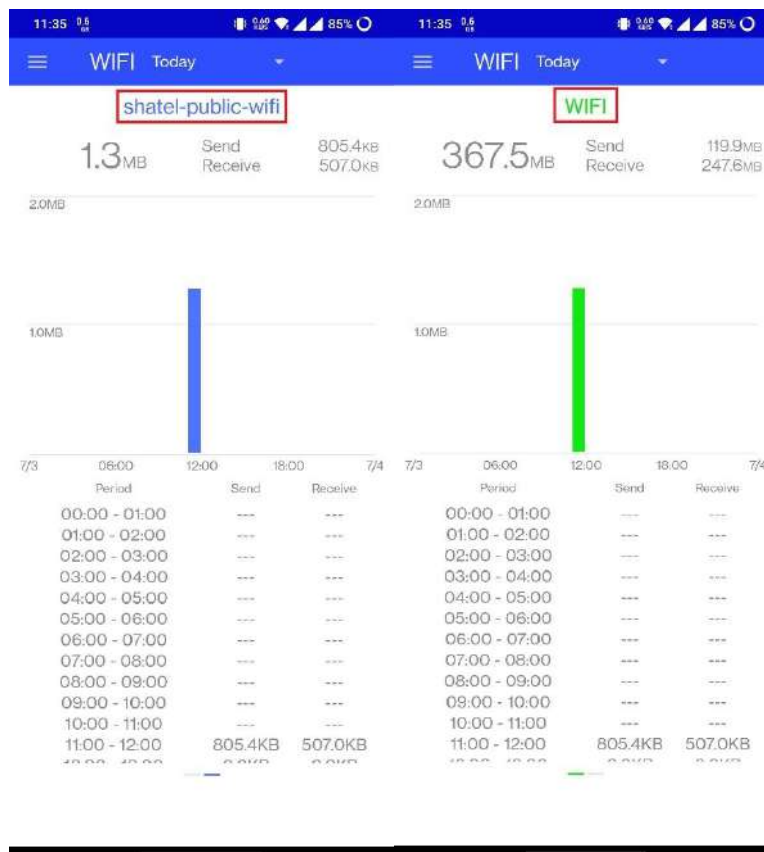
11:35 0.6 85%

WIFI Today

shatel-public-wifi

1.3MB Send 805.4KB
Receive 507.0KB

2.0MB

1.0MB

7/3 06:00 12:00 18:00 7/4

| Period | Send | Receive |
|---|---|---|
| 00:00 - 01:00 | --- | --- |
| 01:00 - 02:00 | --- | --- |
| 02:00 - 03:00 | --- | --- |
| 03:00 - 04:00 | --- | --- |
| 04:00 - 05:00 | --- | --- |
| 05:00 - 06:00 | --- | --- |
| 06:00 - 07:00 | --- | --- |
| 07:00 - 08:00 | --- | --- |
| 08:00 - 09:00 | --- | --- |
| 09:00 - 10:00 | --- | --- |
| 10:00 - 11:00 | --- | --- |
| 11:00 - 12:00 | 805.4KB | 507.0KB |
| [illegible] | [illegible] | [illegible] |

11:35 0.6 85%

WIFI Today

WIFI

367.5MB Send 119.9MB
Receive 247.6MB

2.0MB

1.0MB

7/3 06:00 12:00 18:00 7/4

| Period | Send | Receive |
|---|---|---|
| 00:00 - 01:00 | --- | --- |
| 01:00 - 02:00 | --- | --- |
| 02:00 - 03:00 | --- | --- |
| 03:00 - 04:00 | --- | --- |
| 04:00 - 05:00 | --- | --- |
| 05:00 - 06:00 | --- | --- |
| 06:00 - 07:00 | --- | --- |
| 07:00 - 08:00 | --- | --- |
| 08:00 - 09:00 | --- | --- |
| 09:00 - 10:00 | --- | --- |
| 10:00 - 11:00 | --- | --- |
| 11:00 - 12:00 | 805.4KB | 507.0KB |
| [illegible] | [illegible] | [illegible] |